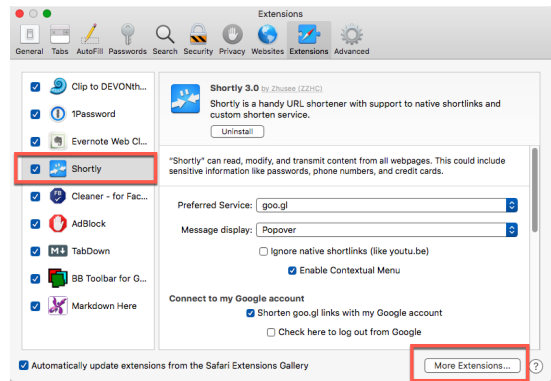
Extensions

General Tabs AutoFill Passwords Search Security Privacy Websites Extensions Advanced

Clip to DEVONth...
1Password
Evernote Web Cl...
Shortly
Cleaner - for Fac...
AdBlock
TabDown
BB Toolbar for G...
Markdown Here

Shortly 3.0 by Zhusee (ZZHC)
Shortly is a handy URL shortener with support to native shortlinks and custom shorten service.
Uninstall

"Shortly" can read, modify, and transmit content from all webpages. This could include sensitive information like passwords, phone numbers, and credit cards.

Preferred Service: goo.gl
Message display: Popover
Ignore native shortlinks (like youtu.be)
Enable Contextual Menu

Connect to my Google account
Shorten goo.gl links with my Google account
Check here to log out from Google

Automatically update extensions from the Safari Extensions Gallery
More Extensions...
?